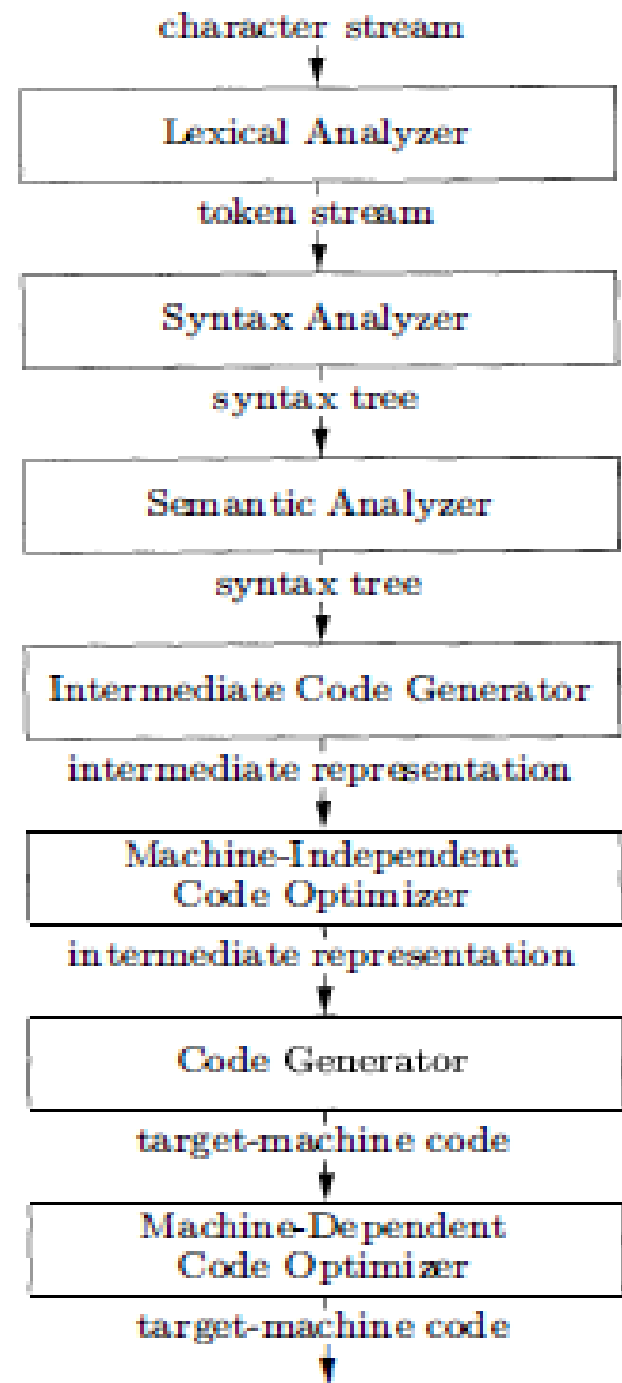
character stream

Lexical Analyzer

token stream

Syntax Analyzer

syntax tree

Semantic Analyzer

syntax tree

Intermediate Code Generator

intermediate representation

Machine-Independent Code Optimizer

intermediate representation

Code Generator

target-machine code

Machine-Dependent Code Optimizer

target-machine code